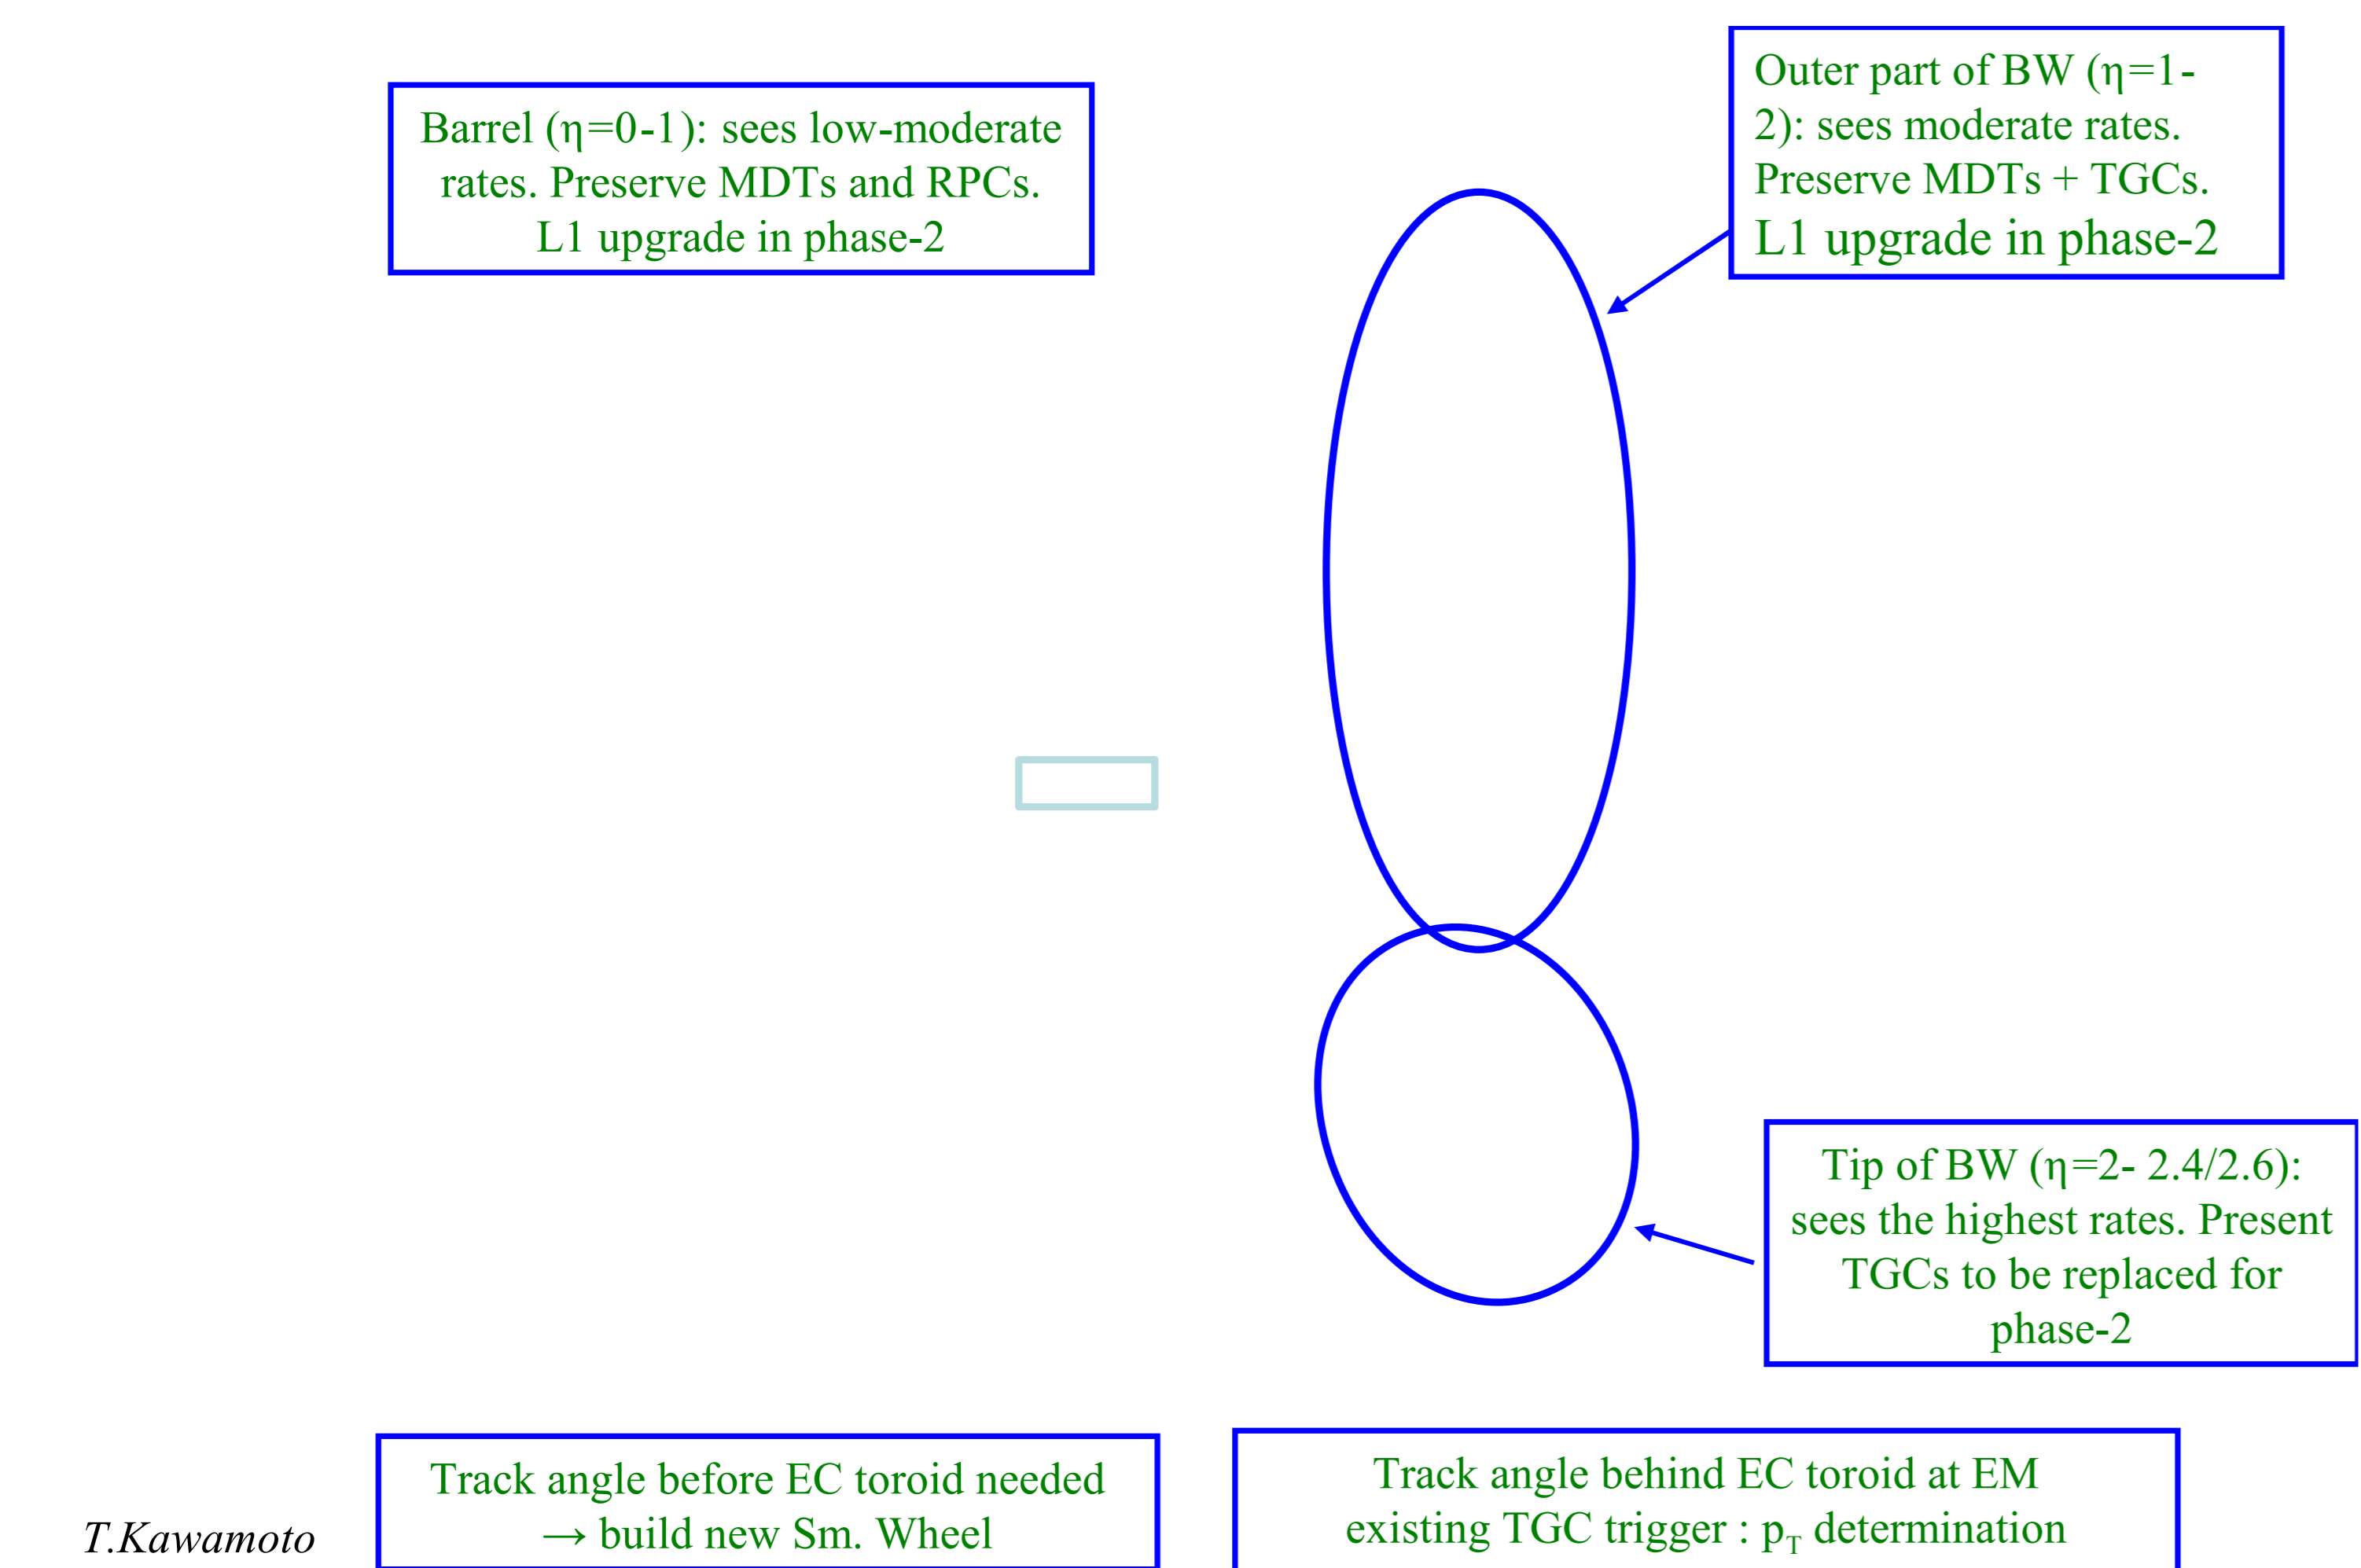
Barrel (η=0-1): sees low-moderate rates. Preserve MDTs and RPCs. L1 upgrade in phase-2

Outer part of BW (η=1-2): sees moderate rates. Preserve MDTs + TGCs. L1 upgrade in phase-2

Tip of BW (η=2- 2.4/2.6): sees the highest rates. Present TGCs to be replaced for phase-2

T.Kawamoto

Track angle before EC toroid needed → build new Sm. Wheel

Track angle behind EC toroid at EM existing TGC trigger : $p_T$ determination